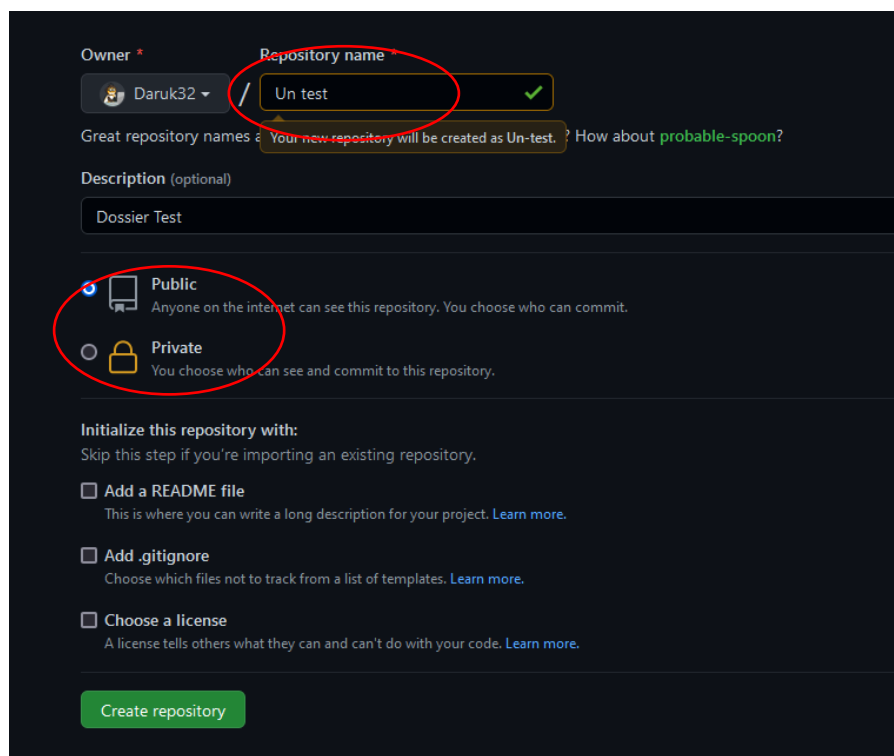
Owner *

Repository name *

Daruk32 /

Un test

Great repository names a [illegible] ? How about probable-spoon?

Your new repository will be created as Un-test.

Description (optional)

Dossier Test

Public
Anyone on the internet can see this repository. You choose who can commit.

Private
You choose who can see and commit to this repository.

Initialize this repository with:
Skip this step if you're importing an existing repository.

Add a README file
This is where you can write a long description for your project. Learn more.

Add .gitignore
Choose which files not to track from a list of templates. Learn more.

Choose a license
A license tells others what they can and can't do with your code. Learn more.

Create repository